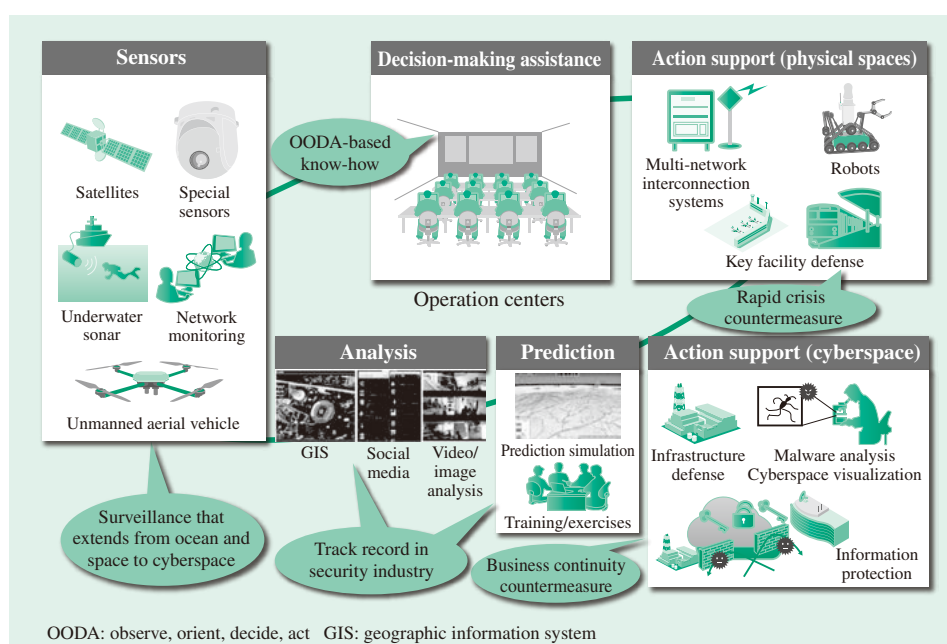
Sensors

Satellites

Special sensors

Underwater sonar

Network monitoring

Unmanned aerial vehicle

OODA-based know-how

Decision-making assistance

Operation centers

Action support (physical spaces)

Multi-network interconnection systems

Robots

Key facility defense

Rapid crisis countermeasure

Analysis

GIS

Social media

Video/ image analysis

Prediction

Prediction simulation

Training/exercises

Action support (cyberspace)

Infrastructure defense

Malware analysis Cyberspace visualization

Information protection

Surveillance that extends from ocean and space to cyberspace

Track record in security industry

Business continuity countermeasure

OODA: observe, orient, decide, act GIS: geographic information system